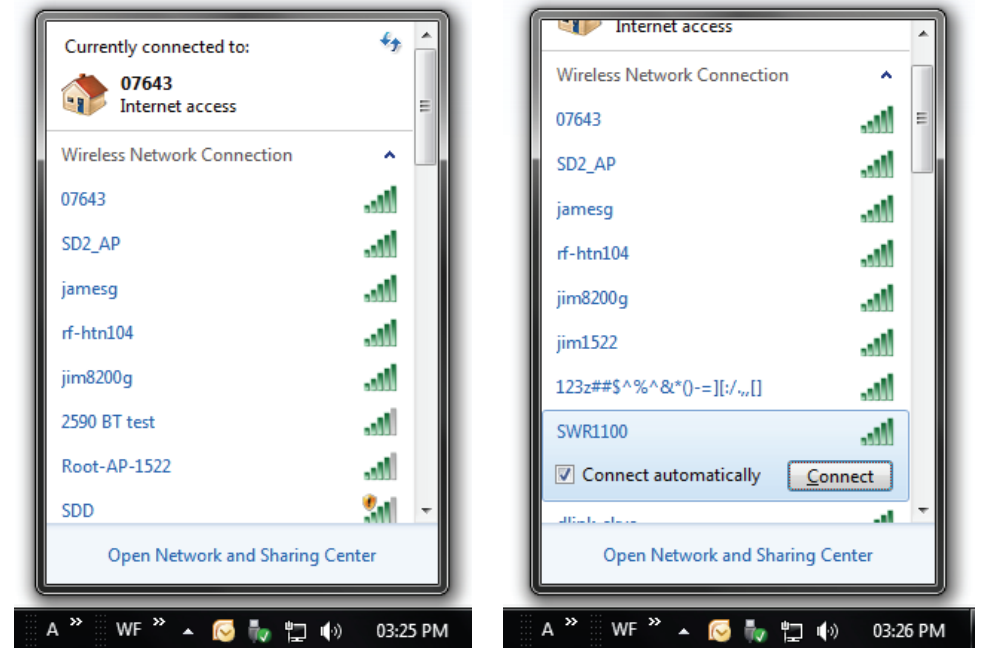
Currently connected to:

07643
Internet access

Wireless Network Connection

07643

SD2_AP

jamesg

rf-htn104

jim8200g

2590 BT test

Root-AP-1522

SDD

Open Network and Sharing Center

A » WF » 03:25 PM

Internet access

Wireless Network Connection

07643

SD2_AP

jamesg

rf-htn104

jim8200g

jim1522

123z##$^%^&*()-=][:/.,,[]

SWR1100

Connect automatically Connect

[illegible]

Open Network and Sharing Center

A » WF » 03:26 PM